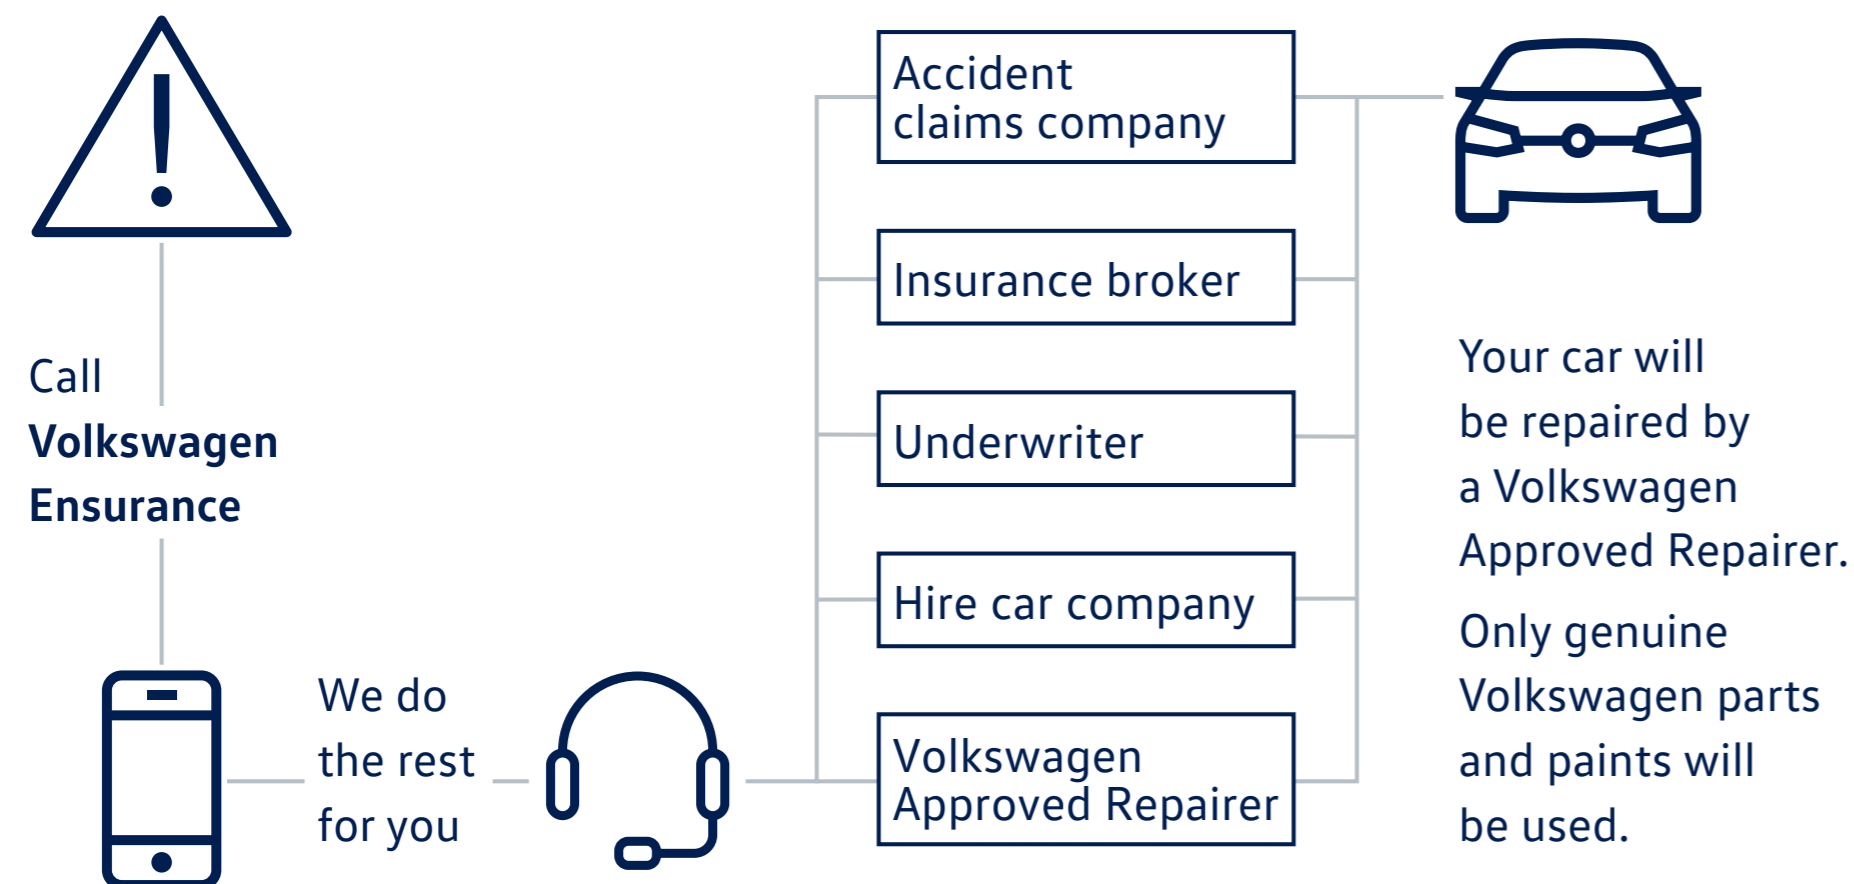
Call
**Volkswagen Ensurance**

We do the rest for you

Accident claims company

Insurance broker

Underwriter

Hire car company

Volkswagen Approved Repairer

Your car will be repaired by a Volkswagen Approved Repairer.

Only genuine Volkswagen parts and paints will be used.